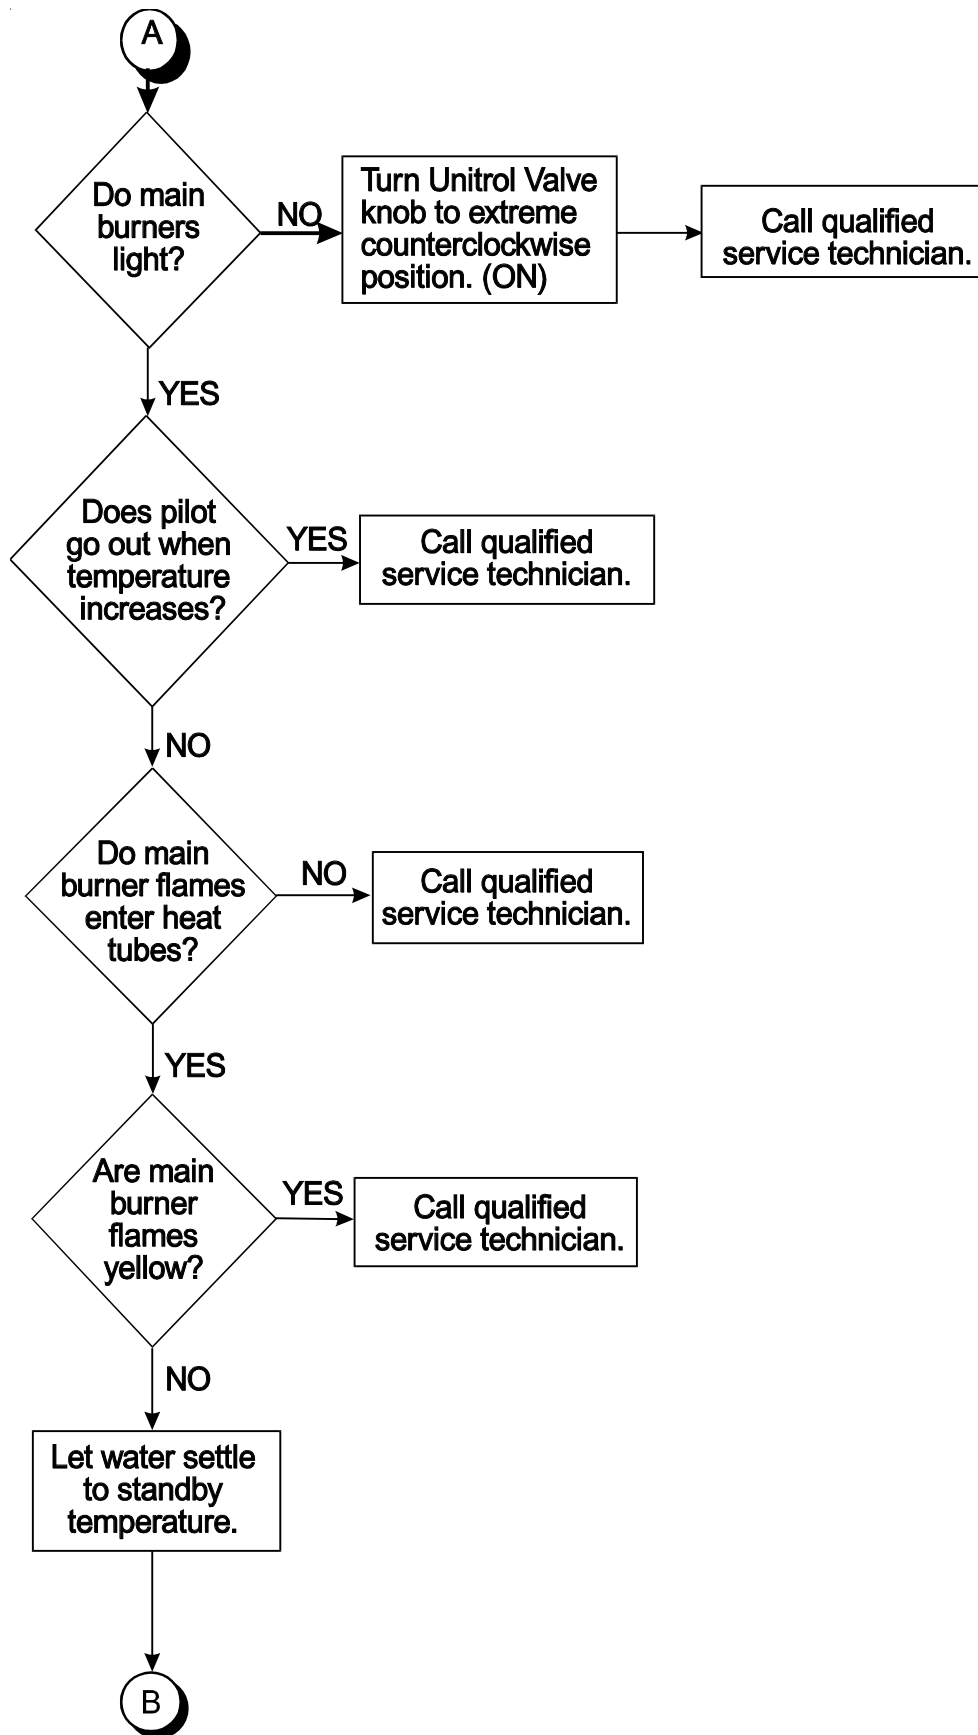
A

Do main burners light?

NO

Turn Unitrol Valve knob to extreme counterclockwise position. (ON)

Call qualified service technician.

YES

Does pilot go out when temperature increases?

YES

Call qualified service technician.

NO

Do main burner flames enter heat tubes?

NO

Call qualified service technician.

YES

Are main burner flames yellow?

YES

Call qualified service technician.

NO

Let water settle to standby temperature.

B